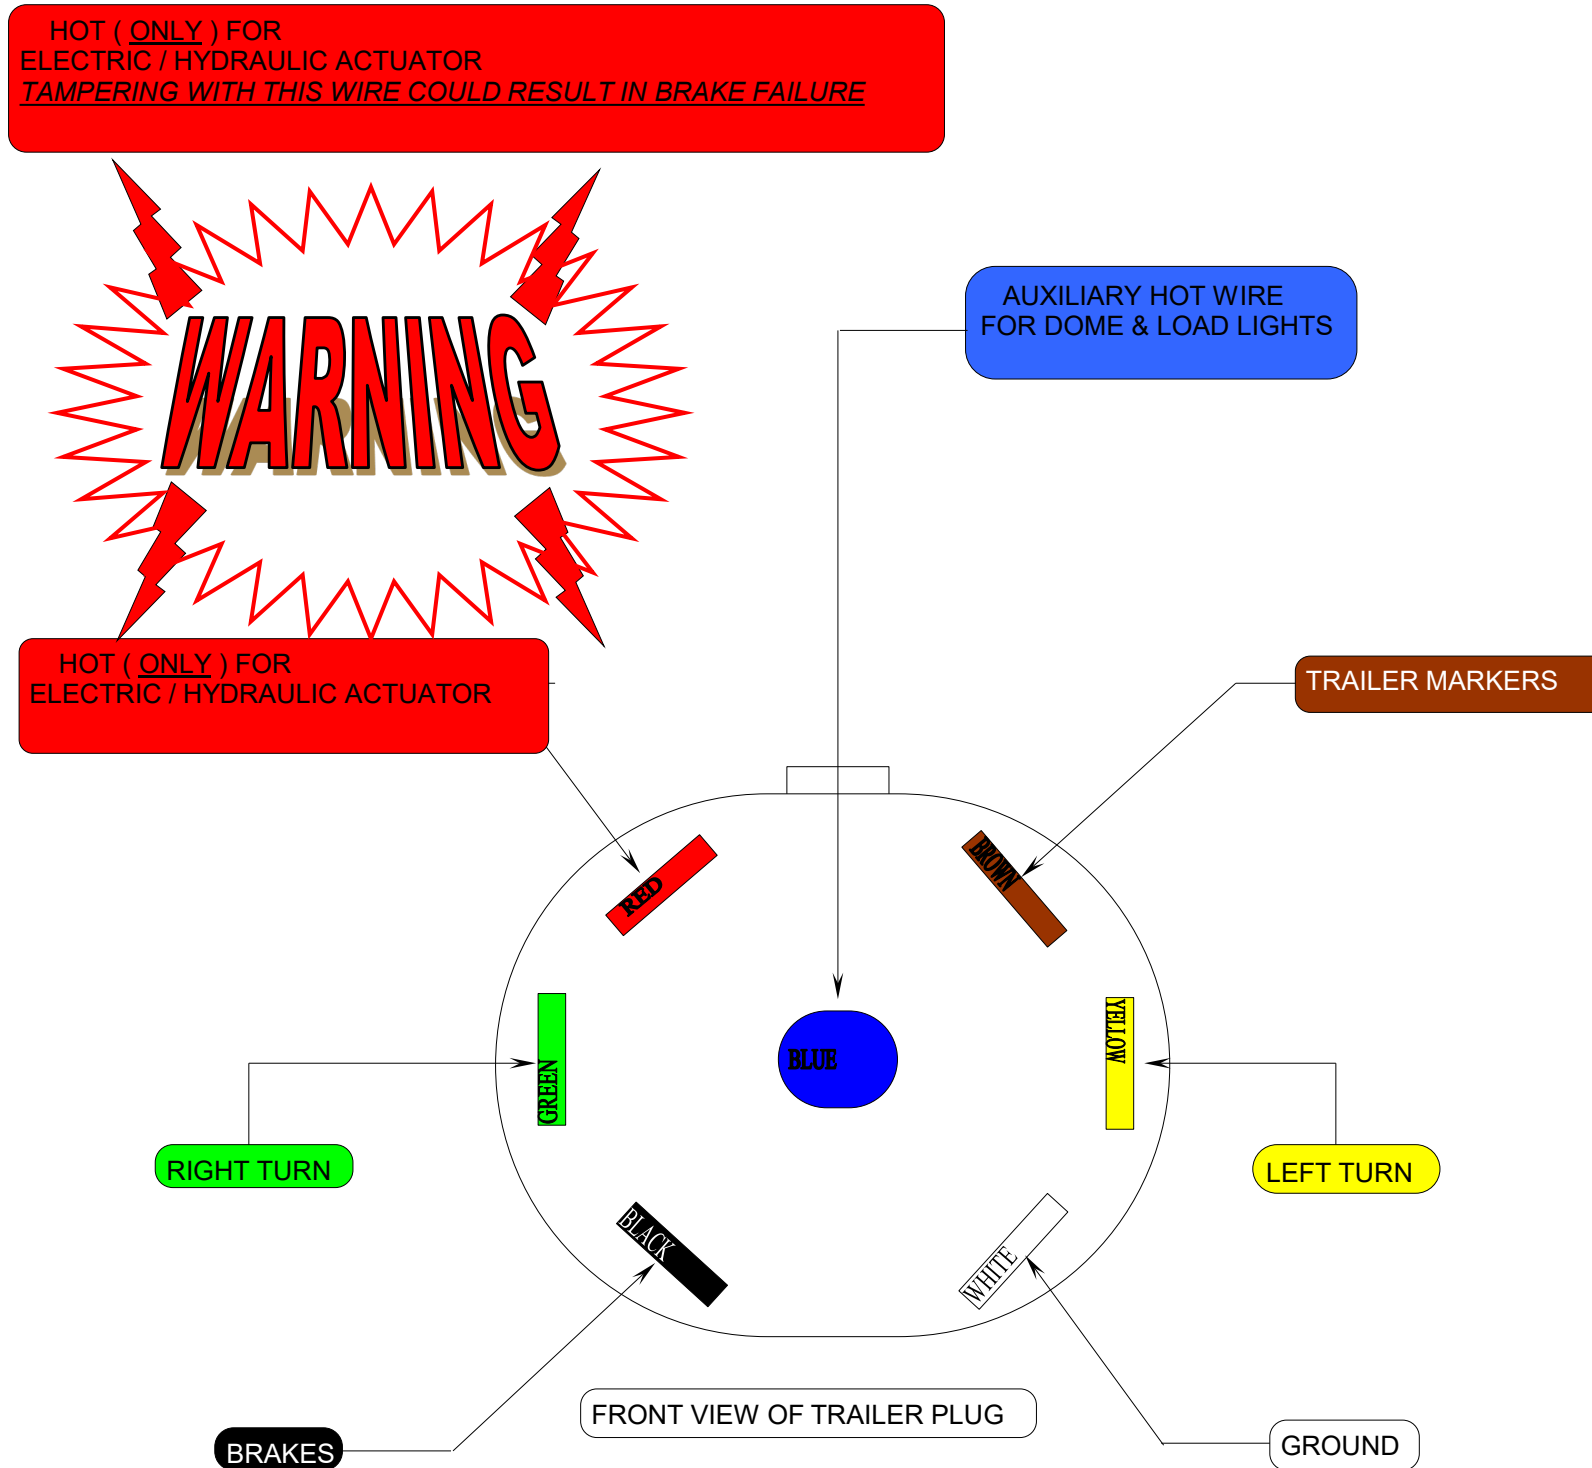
HOT ( ONLY ) FOR
ELECTRIC / HYDRAULIC ACTUATOR
TAMPERING WITH THIS WIRE COULD RESULT IN BRAKE FAILURE

WARNING

AUXILIARY HOT WIRE
FOR DOME & LOAD LIGHTS

HOT ( ONLY ) FOR
ELECTRIC / HYDRAULIC ACTUATOR

TRAILER MARKERS

RED

BROWN

GREEN

BLUE

YELLOW

RIGHT TURN

LEFT TURN

BLACK

WHITE

FRONT VIEW OF TRAILER PLUG

BRAKES

GROUND